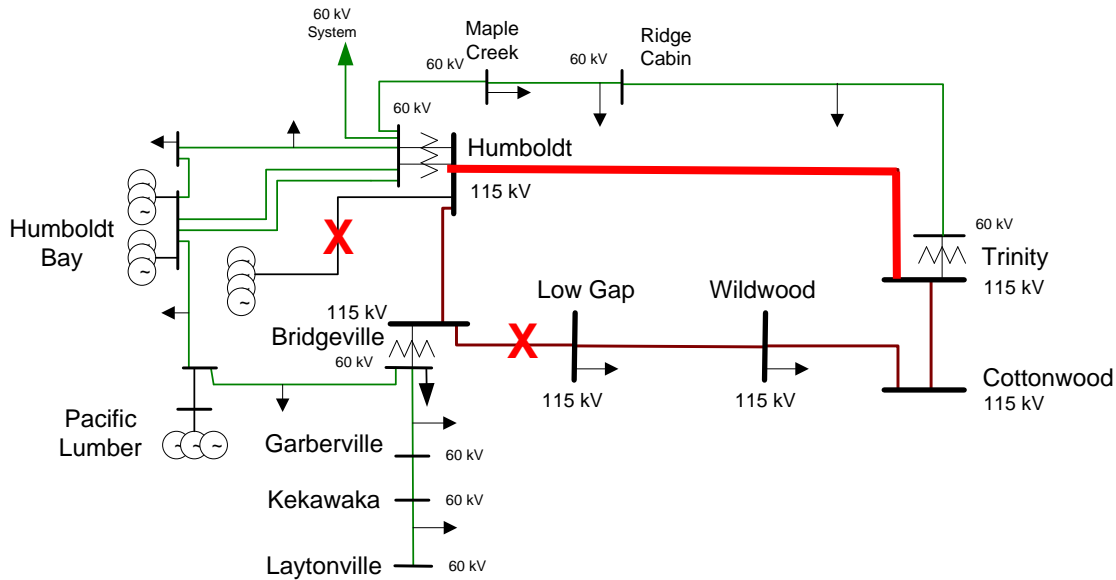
60 kV
System

Maple
Creek

60 kV

Ridge
Cabin

60 kV

60 kV

Humboldt

115 kV

Humboldt
Bay

X

60 kV

Trinity

115 kV

115 kV

Bridgeville

60 kV

Low Gap

X

Wildwood

Cottonwood

115 kV

115 kV

115 kV

Pacific
Lumber

Garberville

60 kV

Kekawaka

60 kV

Laytonville

60 kV